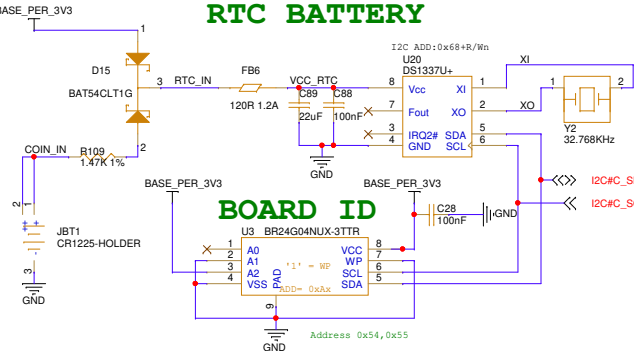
BASE_PER_3V3

RTC BATTERY

I2C ADD:0x68+R/Wn

1
D15
BAT54CLT1G
3
RTC_IN
FB6
120R 1.2A
VCC_RTC
C89
22uF
C88
100nF
U20
DS1337U+
8
Vcc
XI
1
7
Fout
XO
2
3
IRQ2#
SDA
5
4
GND
SCL
6
GND
XI
XO
1
2
Y2
32.768KHz
I2C#C_S
I2C#C_S

COIN_IN
R109
1.47K 1%
2
2
1
JBT1
CR1225-HOLDER
3
GND

BASE_PER_3V3
BASE_PER_3V3
BOARD ID
C28
100nF
GND
U3
BR24G04NUX-3TTR
1
A0
VCC
8
2
A1
WP
7
'1' = WP
3
A2
SCL
6
4
VSS
PAD
SDA
5
ADD= 0xAx
9
GND
Address 0x54,0x55